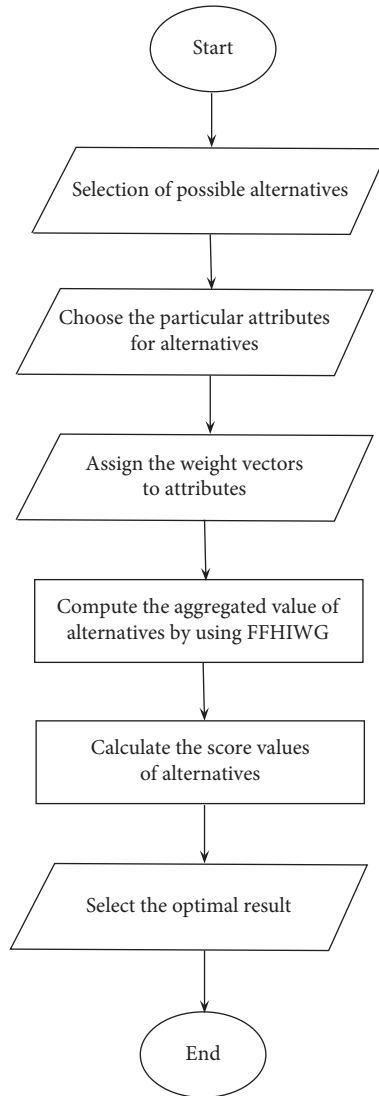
Start

Selection of possible alternatives

Choose the particular attributes for alternatives

Assign the weight vectors to attributes

Compute the aggregated value of alternatives by using FFHIWG

Calculate the score values of alternatives

Select the optimal result

End